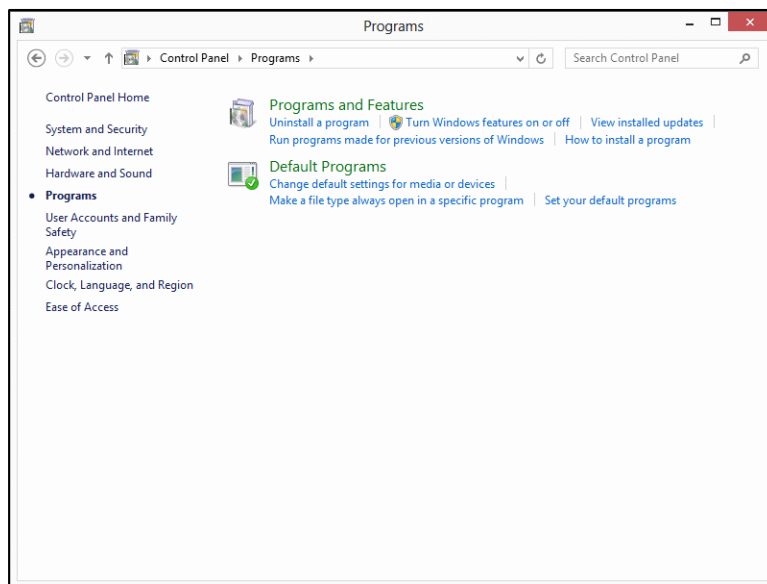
Programs

Control Panel ▸ Programs ▸

Search Control Panel

Control Panel Home

System and Security

Network and Internet

Hardware and Sound

Programs

User Accounts and Family Safety

Appearance and Personalization

Clock, Language, and Region

Ease of Access

Programs and Features

Uninstall a program | Turn Windows features on or off | View installed updates | Run programs made for previous versions of Windows | How to install a program

Default Programs

Change default settings for media or devices | Make a file type always open in a specific program | Set your default programs